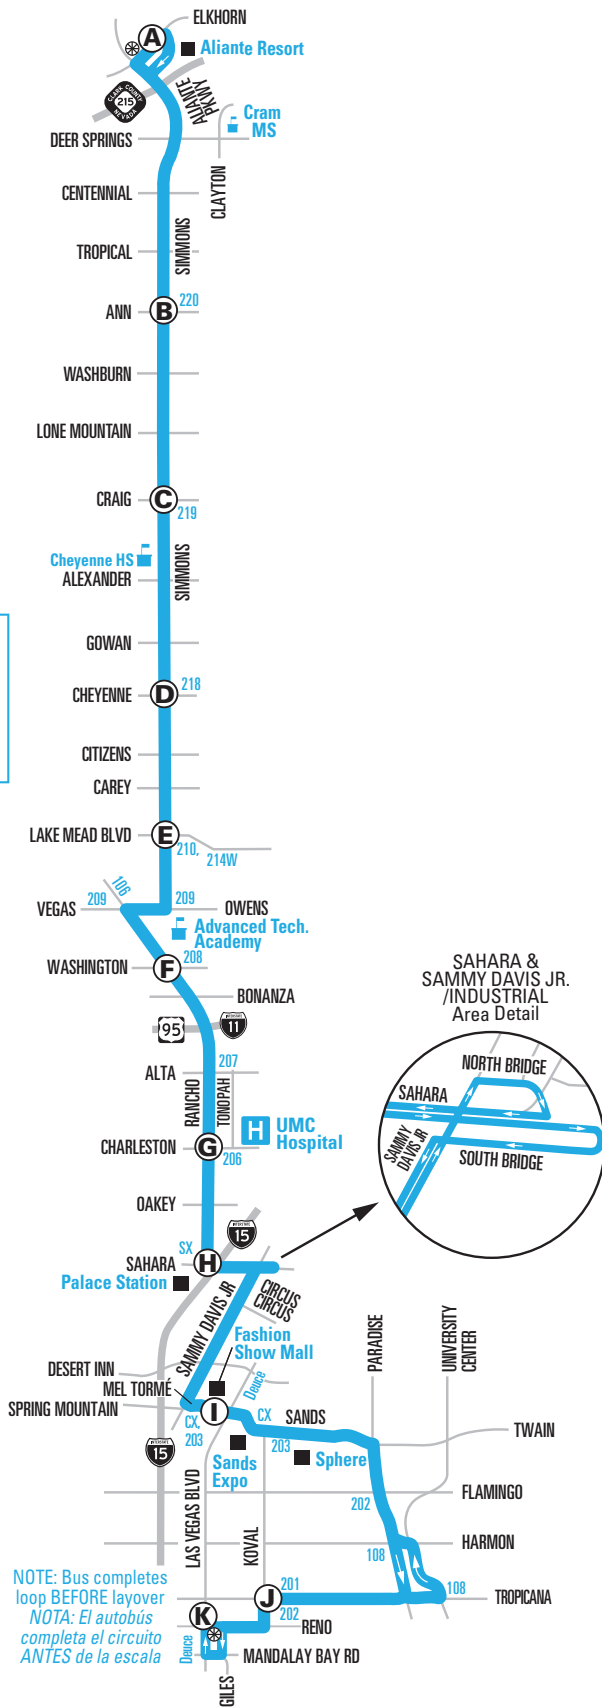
ELKHORN
A
Aliante Resort
CLARK COUNTY 215 NEVADA
ALIANTE PKWY
Cram MS
DEER SPRINGS
CLAYTON
CENTENNIAL
SIMMONS
TROPICAL
ANN
B
220
WASHBURN
LONE MOUNTAIN
CRAIG
C
219
Cheyenne HS
ALEXANDER
SIMMONS
GOWAN
CHEYENNE
D
218
CITIZENS
CAREY
LAKE MEAD BLVD
E
210, 214W
106
VEGAS
209
209
OWENS
Advanced Tech. Academy
208
WASHINGTON
F
BONANZA
95
11
ALTA
207
RANCHO
TONOPAH
UMC Hospital
CHARLESTON
G
206
OAKEY
15
SX
SAHARA
H
Palace Station
SAMMY DAVIS JR
CIRCUS CIRCUS
Fashion Show Mall
PARADISE
UNIVERSITY CENTER
DESERT INN
MEL TORMÉ
Deuce
SPRING MOUNTAIN
CX
I
CX
SANDS
203
203
TWAIN
15
Sands Expo
Sphere
202
FLAMINGO
LAS VEGAS BLVD
KOVAL
108
HARMON
108
201
J
TROPICANA
NOTE: Bus completes loop BEFORE layover
NOTA: El autobús completa el circuito ANTES de la escala
K
202
RENO
Deuce
MANDALAY BAY RD
GILES

SAHARA & SAMMY DAVIS JR. /INDUSTRIAL Area Detail
NORTH BRIDGE
SAHARA
SAMMY DAVIS JR
SOUTH BRIDGE